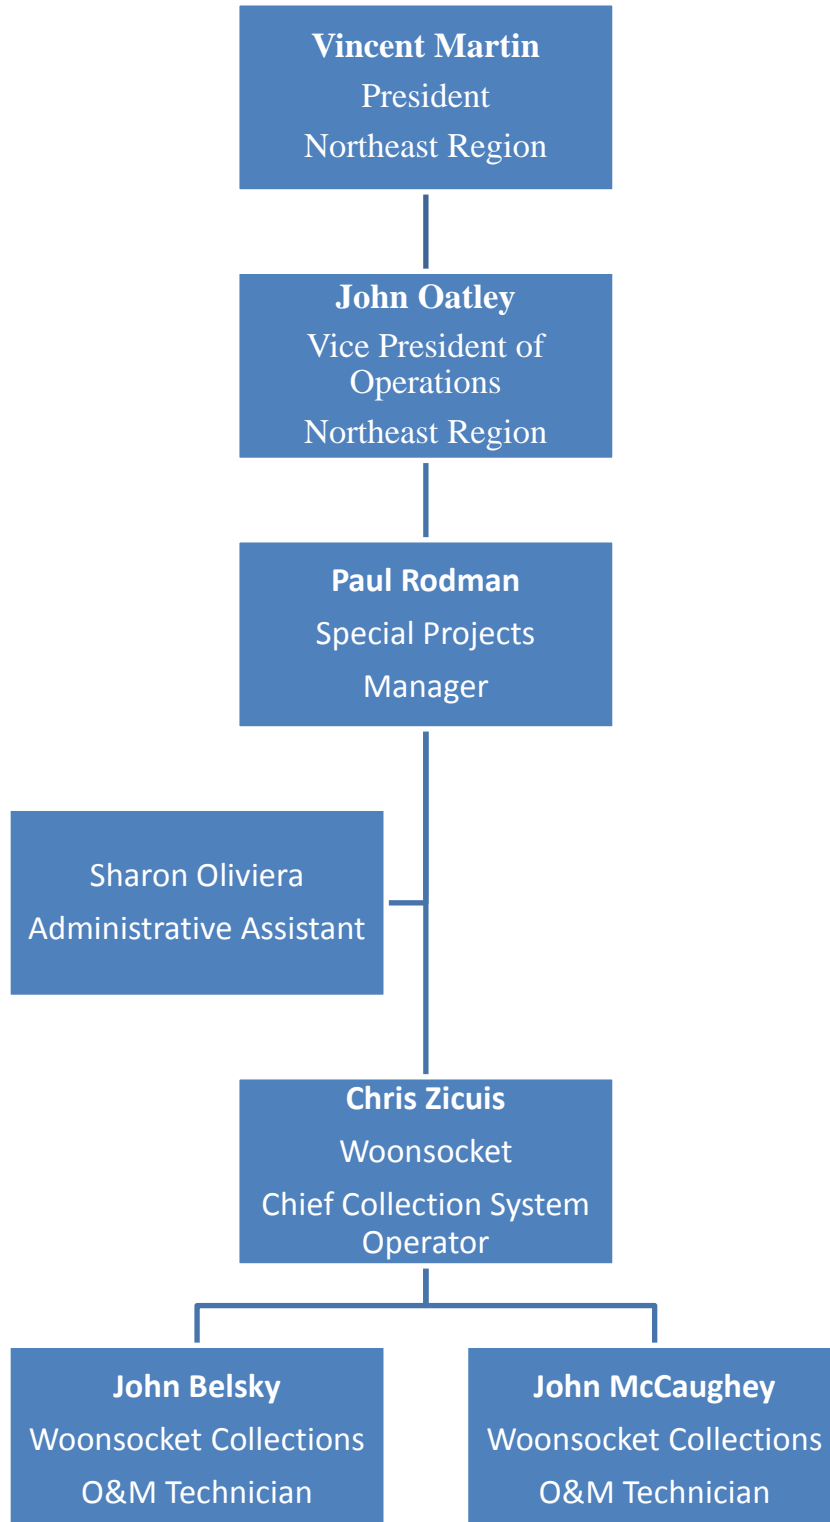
Vincent Martin
President
Northeast Region

John Oatley
Vice President of Operations
Northeast Region

Paul Rodman
Special Projects
Manager

Sharon Oliviera
Administrative Assistant

Chris Zicuis
Woonsocket
Chief Collection System Operator

John Belsky
Woonsocket Collections
O&M Technician

John McCaughey
Woonsocket Collections
O&M Technician